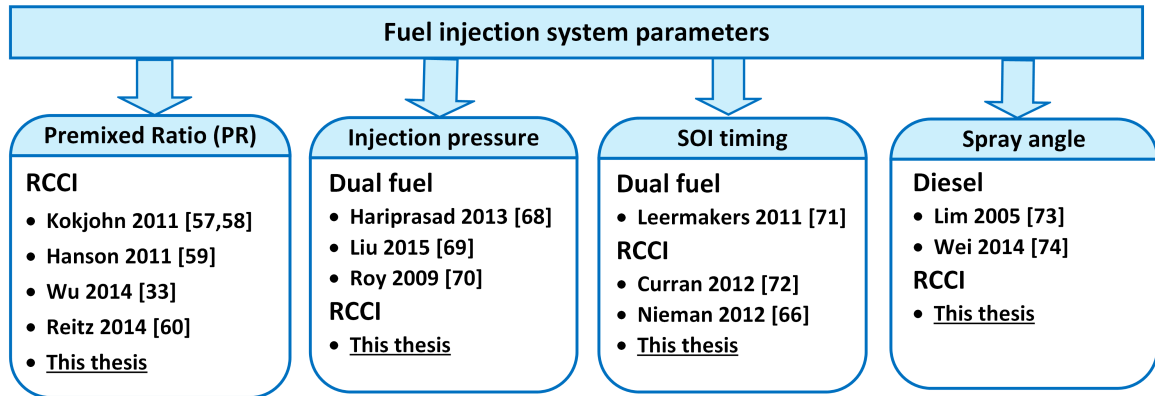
Fuel injection system parameters

Premixed Ratio (PR)

RCCI
- Kokjohn 2011 [57,58]
- Hanson 2011 [59]
- Wu 2014 [33]
- Reitz 2014 [60]
- This thesis

Injection pressure

Dual fuel
- Hariprasad 2013 [68]
- Liu 2015 [69]
- Roy 2009 [70]

RCCI
- This thesis

SOI timing

Dual fuel
- Leermakers 2011 [71]

RCCI
- Curran 2012 [72]
- Nieman 2012 [66]
- This thesis

Spray angle

Diesel
- Lim 2005 [73]
- Wei 2014 [74]

RCCI
- This thesis